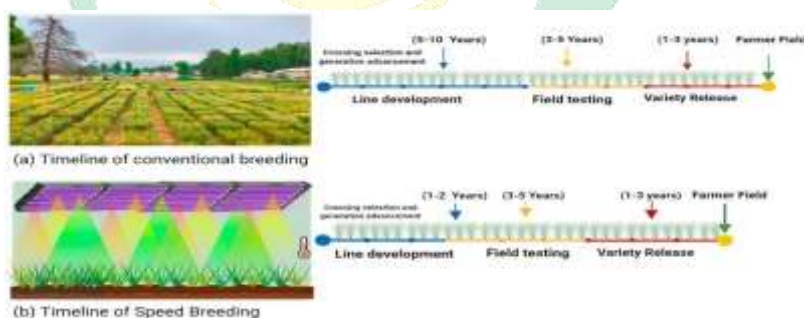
(5-10 Years)
(3-5 Years)
(1-3 years)
Farmer Field
Crossing selection and generation advancement
Line development
Field testing
Variety Release

(a) Timeline of conventional breeding

(1-2 Years)
(3-5 Years)
(1-3 years)
Farmer Field
Crossing selection and generation advancement
Line development
Field testing
Variety Release

(b) Timeline of Speed Breeding